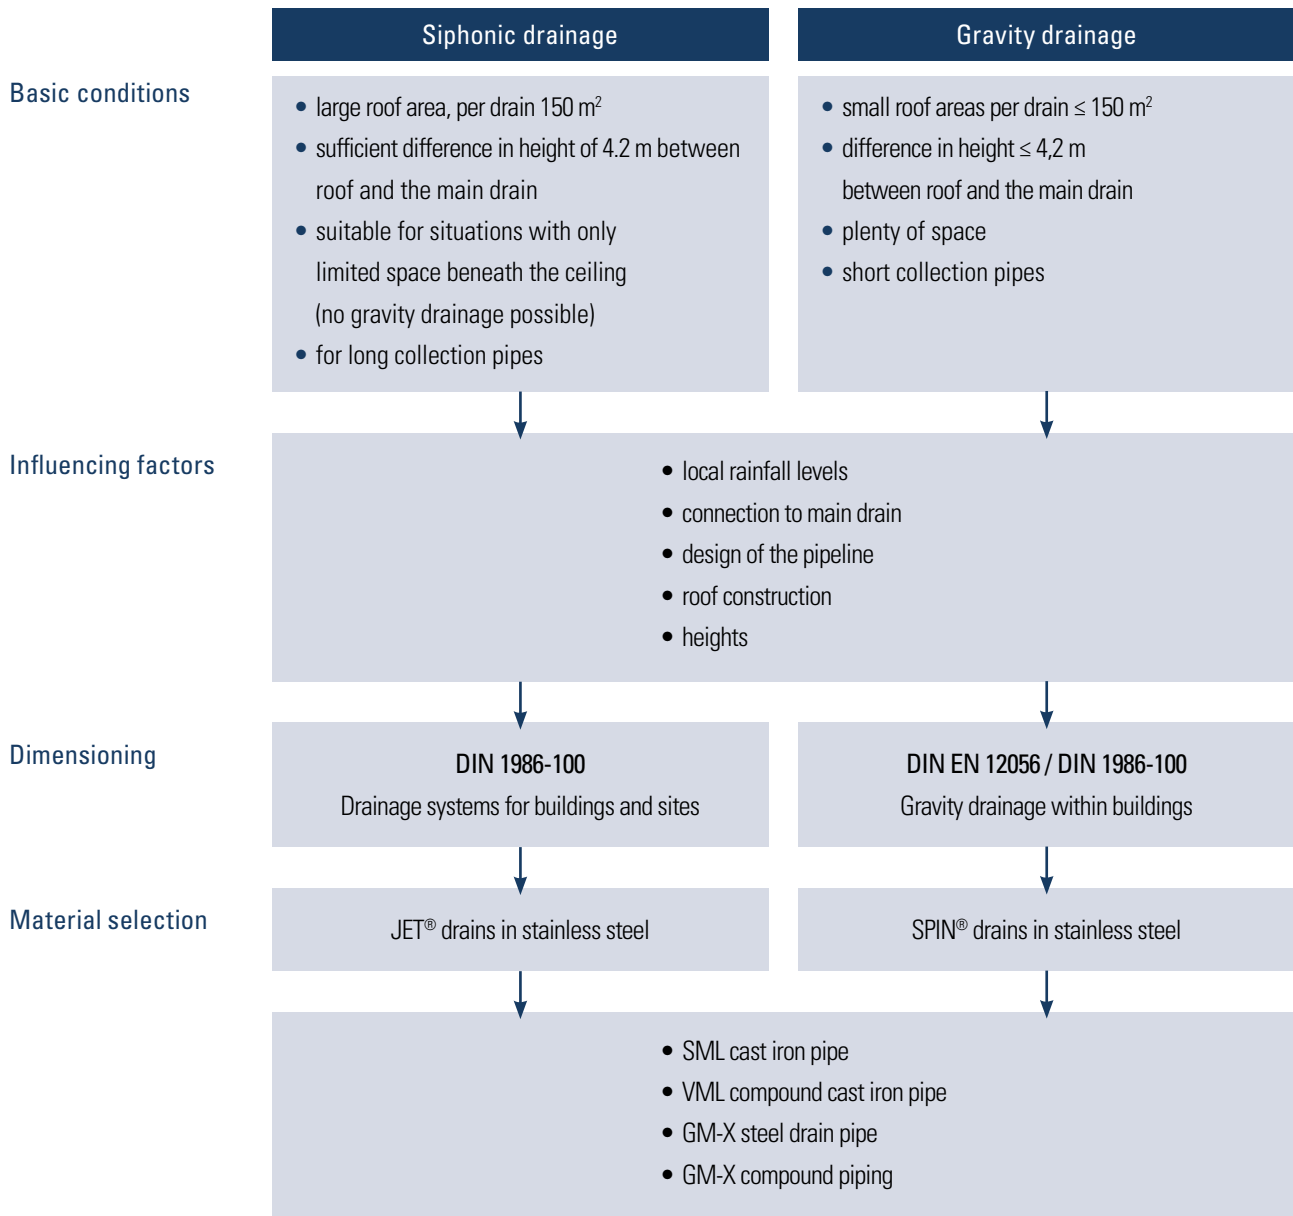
Siphonic drainage

Gravity drainage

Basic conditions

• large roof area, per drain 150 m$^2$
• sufficient difference in height of 4.2 m between roof and the main drain
• suitable for situations with only limited space beneath the ceiling (no gravity drainage possible)
• for long collection pipes

• small roof areas per drain ≤ 150 m$^2$
• difference in height ≤ 4,2 m between roof and the main drain
• plenty of space
• short collection pipes

Influencing factors

• local rainfall levels
• connection to main drain
• design of the pipeline
• roof construction
• heights

Dimensioning

DIN 1986-100
Drainage systems for buildings and sites

DIN EN 12056 / DIN 1986-100
Gravity drainage within buildings

Material selection

JET® drains in stainless steel

SPIN® drains in stainless steel

• SML cast iron pipe
• VML compound cast iron pipe
• GM-X steel drain pipe
• GM-X compound piping